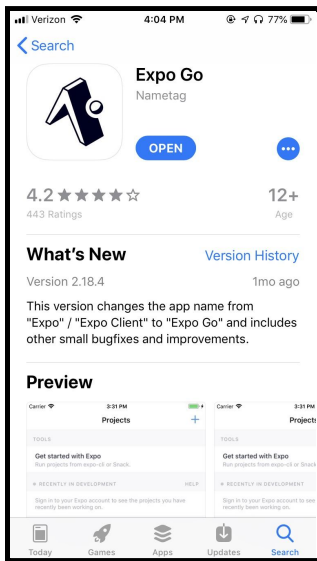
Verizon 4:04 PM 77%

< Search

Expo Go
Nametag

OPEN

4.2 ★★★★☆
443 Ratings

12+
Age

What's New
Version History

Version 2.18.4
1mo ago

This version changes the app name from "Expo" / "Expo Client" to "Expo Go" and includes other small bugfixes and improvements.

Preview

Carrier 3:31 PM
Projects +
TOOLS
Get started with Expo
Run projects from expo-cli or Snack.
RECENTLY IN DEVELOPMENT HELP
Sign in to your Expo account to see the projects you have recently been working on.

Carrier 3:31 PM
Projects

Today Games Apps Updates Search